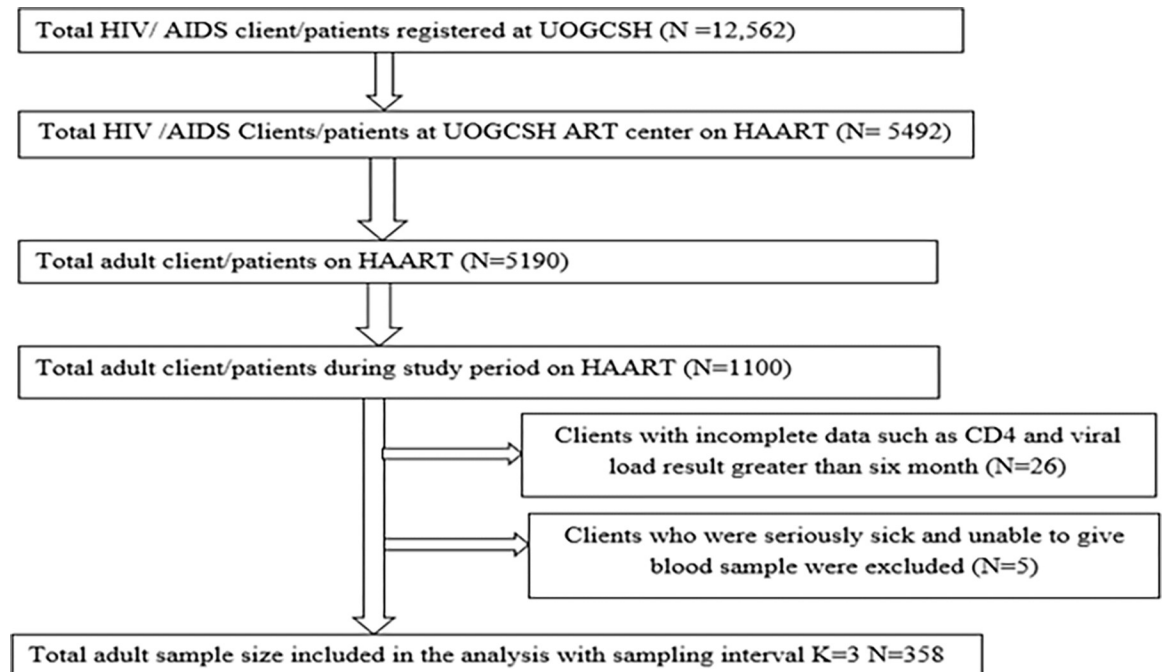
Total HIV/ AIDS client/patients registered at UOGCSH (N =12,562)

Total HIV /AIDS Clients/patients at UOGCSH ART center on HAART (N= 5492)

Total adult client/patients on HAART (N=5190)

Total adult client/patients during study period on HAART (N=1100)

Clients with incomplete data such as CD4 and viral load result greater than six month (N=26)

Clients who were seriously sick and unable to give blood sample were excluded (N=5)

Total adult sample size included in the analysis with sampling interval K=3 N=358